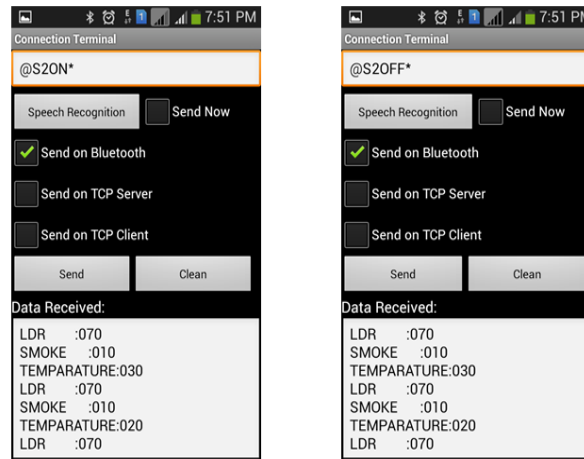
7:51 PM
Connection Terminal
@S2ON*
Speech Recognition
Send Now
Send on Bluetooth
Send on TCP Server
Send on TCP Client
Send
Clean
Data Received:
LDR :070
SMOKE :010
TEMPARATURE:030
LDR :070
SMOKE :010
TEMPARATURE:020
LDR :070

7:51 PM
Connection Terminal
@S2OFF*
Speech Recognition
Send Now
Send on Bluetooth
Send on TCP Server
Send on TCP Client
Send
Clean
Data Received:
LDR :070
SMOKE :010
TEMPARATURE:030
LDR :070
SMOKE :010
TEMPARATURE:020
LDR :070